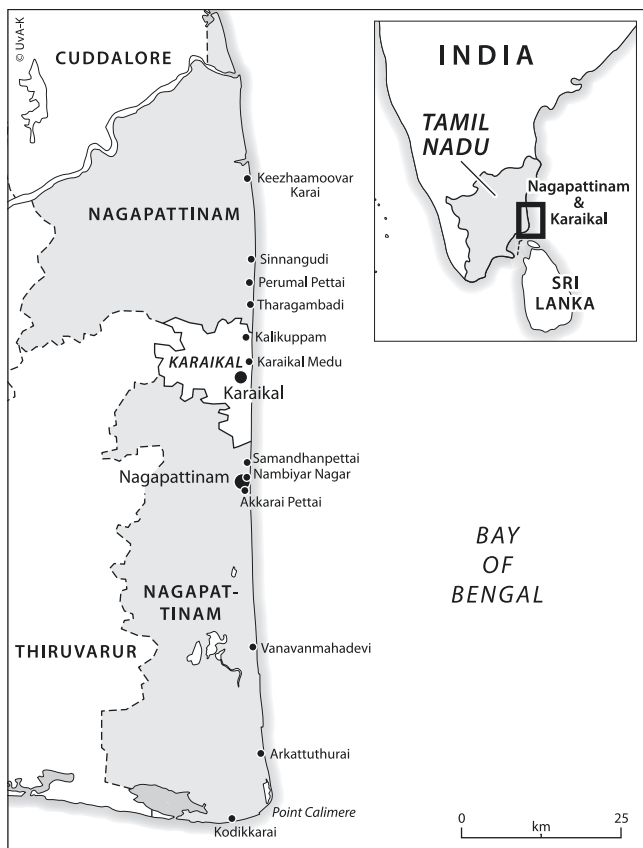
© UvA-K

CUDDALORE

INDIA

TAMIL NADU

Nagapattinam & Karaikal

SRI LANKA

Keezhaamoovar Karai

NAGAPATTINAM

Sinnangudi

Perumal Pettai

Tharagambadi

Kalikuppam

KARAIKAL

Karaikal Medu

Karaikal

Samandhanpettai

Nagapattinam

Nambiyar Nagar

Akkarai Pettai

BAY OF BENGAL

NAGAPATTINAM

THIRUVARUR

Vanavanmahadevi

Arkattuthurai

Point Calimere

Kodikkarai

0 km 25